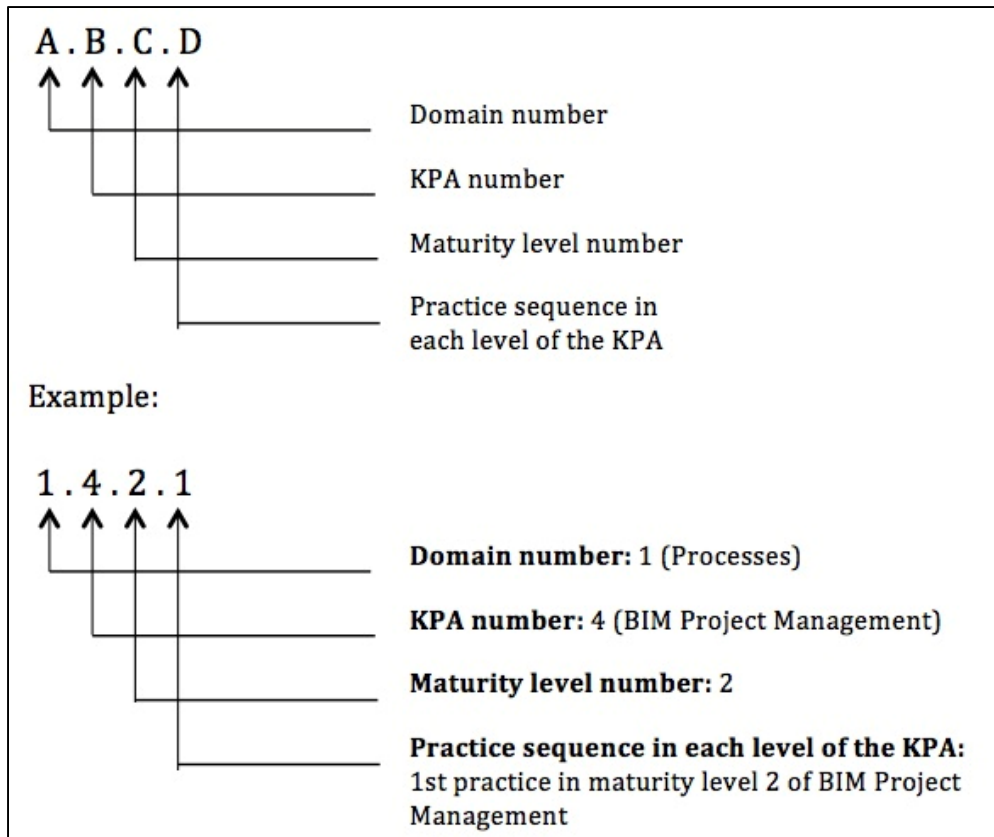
A.B.C.D

Domain number

KPA number

Maturity level number

Practice sequence in each level of the KPA

Example:

1.4.2.1

**Domain number:** 1 (Processes)

**KPA number:** 4 (BIM Project Management)

**Maturity level number:** 2

**Practice sequence in each level of the KPA:** 1st practice in maturity level 2 of BIM Project Management